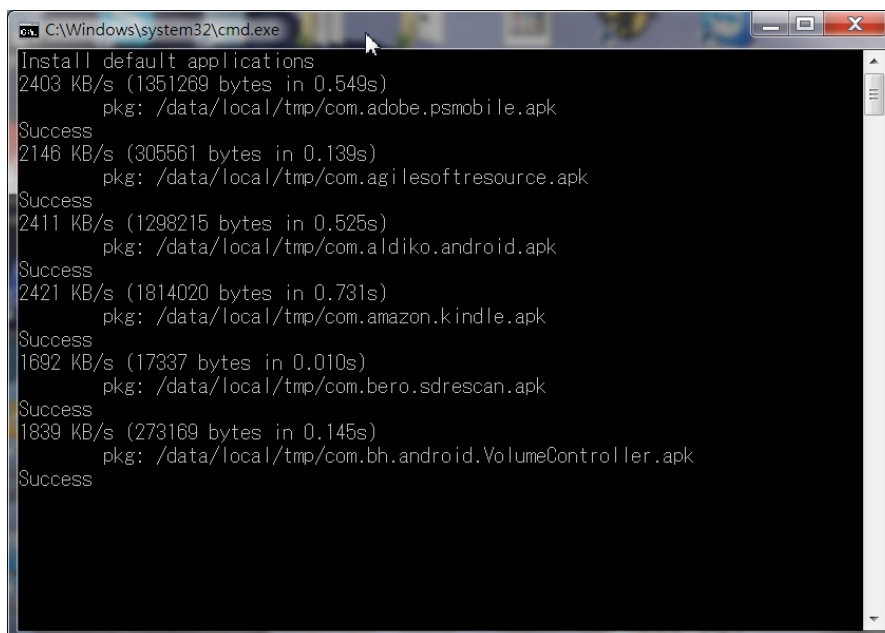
C:\Windows\system32\cmd.exe

Install default applications
2403 KB/s (1351269 bytes in 0.549s)
pkg: /data/local/tmp/com.adobe.psmobile.apk
Success
2146 KB/s (305561 bytes in 0.139s)
pkg: /data/local/tmp/com.agilesoftresource.apk
Success
2411 KB/s (1298215 bytes in 0.525s)
pkg: /data/local/tmp/com.aldiko.android.apk
Success
2421 KB/s (1814020 bytes in 0.731s)
pkg: /data/local/tmp/com.amazon.kindle.apk
Success
1692 KB/s (17337 bytes in 0.010s)
pkg: /data/local/tmp/com.bero.sdrescan.apk
Success
1839 KB/s (273169 bytes in 0.145s)
pkg: /data/local/tmp/com.bh.android.VolumeController.apk
Success